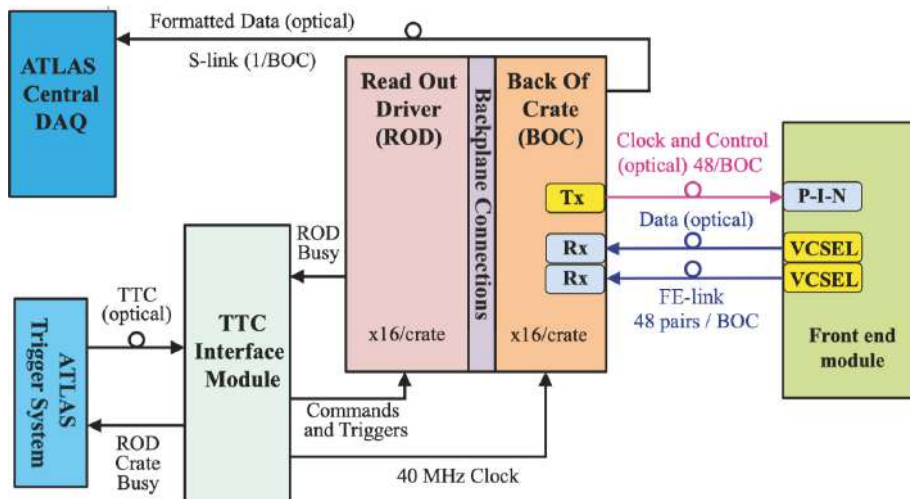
Formatted Data (optical)

S-link (1/BOC)

ATLAS Central DAQ

Read Out Driver (ROD)

x16/crate

Backplane Connections

Back Of Crate (BOC)

x16/crate

Tx

Rx

Rx

Clock and Control (optical) 48/BOC

Data (optical)

FE-link 48 pairs / BOC

P-I-N

VCSEL

VCSEL

Front end module

ROD Busy

TTC (optical)

ATLAS Trigger System

TTC Interface Module

ROD Crate Busy

Commands and Triggers

40 MHz Clock